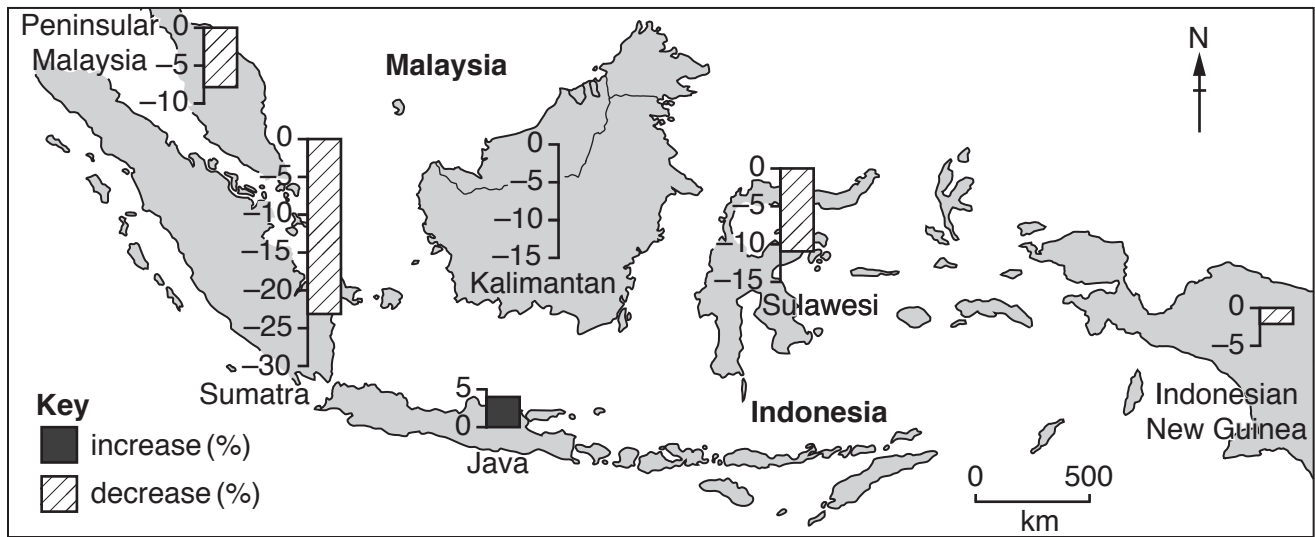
Peninsular Malaysia
0
–5
–10

Malaysia

N

0
–5
–10
–15
–20
–25
–30
Sumatra

0
–5
–10
–15
Kalimantan

0
–5
–10
–15
Sulawesi

0
–5
Indonesian New Guinea

5
0
Java

Indonesia

Key
increase (%)
decrease (%)

0 500
km